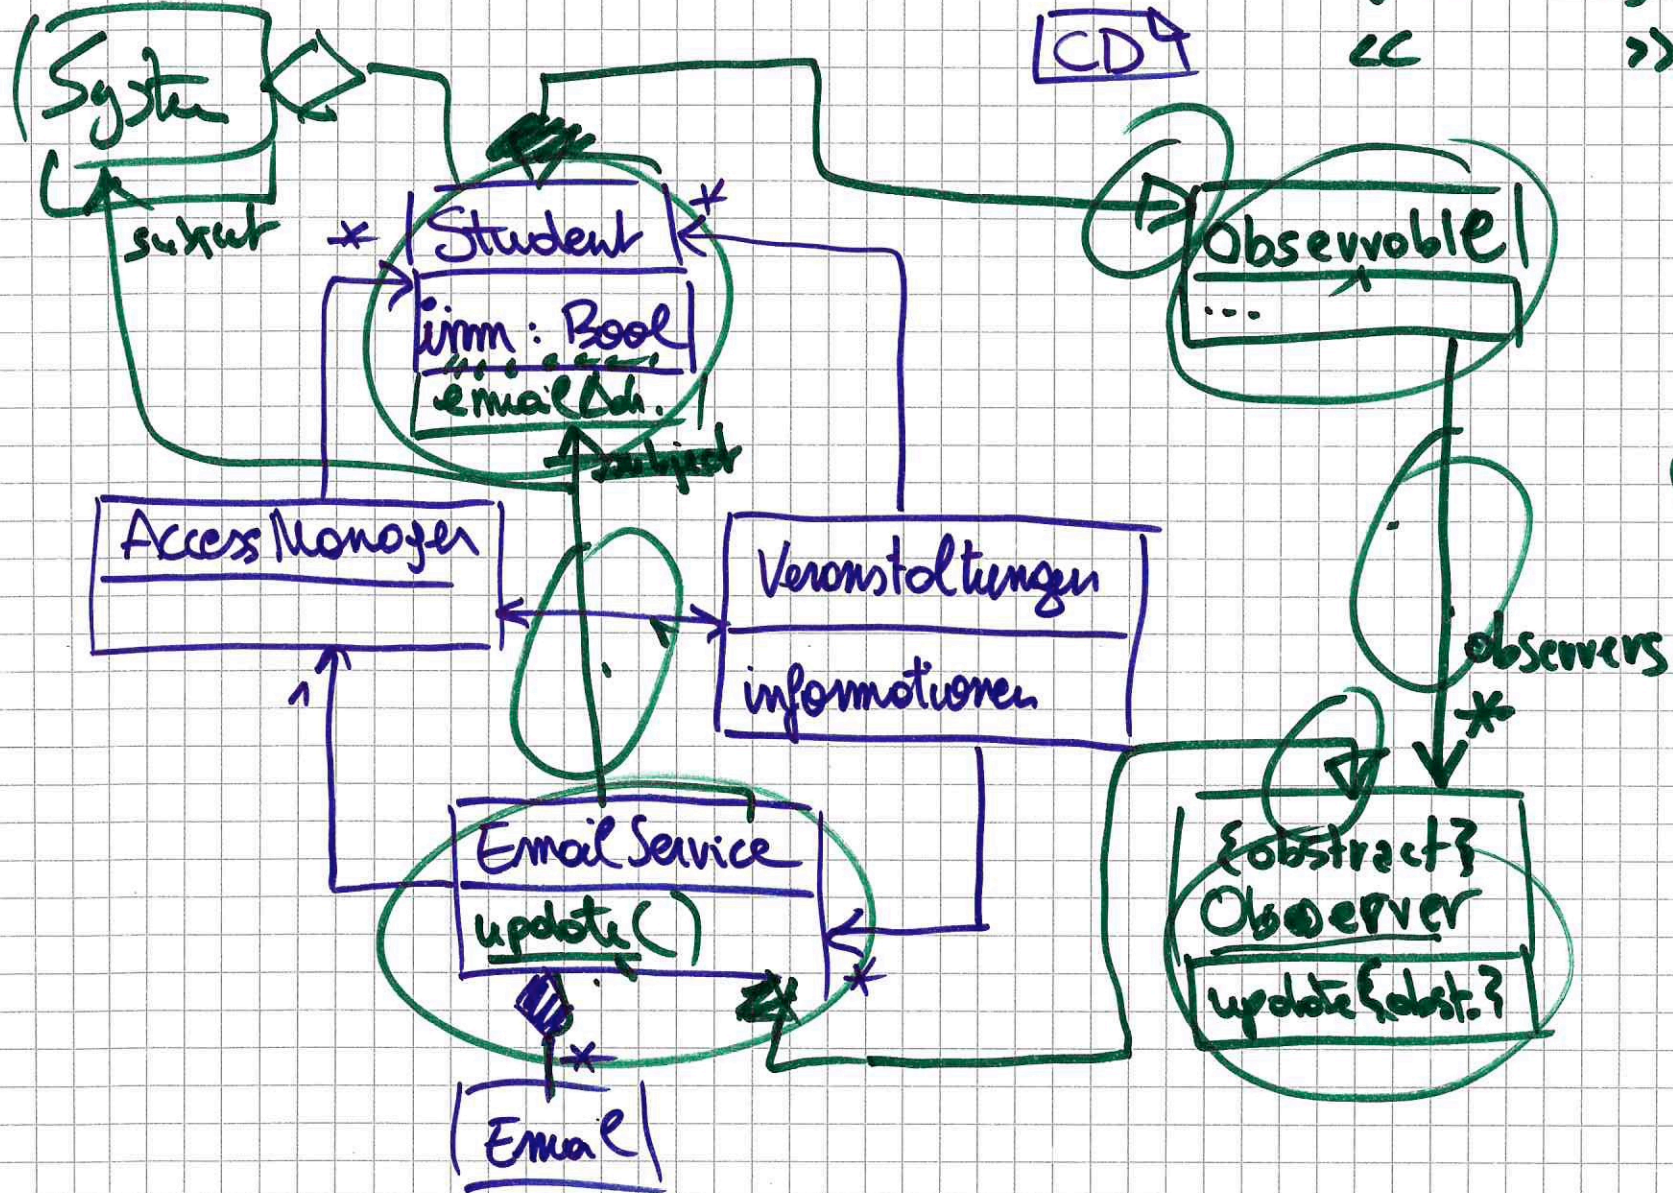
CD4

<<

>>

System

subject

*

Student

imm : Bool

emailAdr.

*

subject

Observable

...

AccessManager

Veranstaltungen

informationen

observers

*

1

EmailService

update()

*

*

{abstract}

Observer

update{abst.}

Email